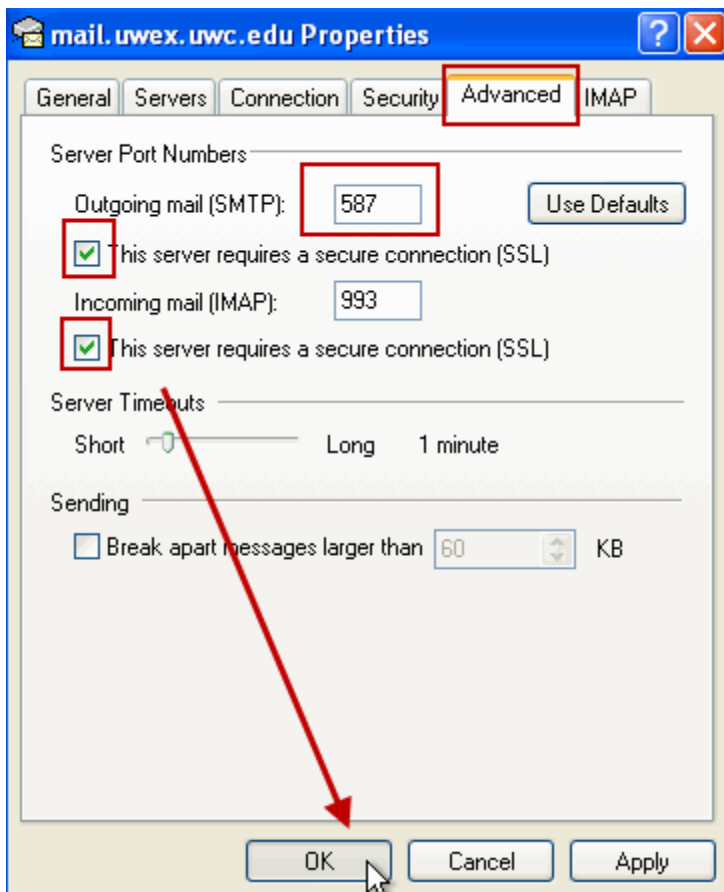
mail.uwex.uwc.edu Properties

?

General | Servers | Connection | Security | Advanced | IMAP

Server Port Numbers

Outgoing mail (SMTP): 587

Use Defaults

This server requires a secure connection (SSL)

Incoming mail (IMAP): 993

This server requires a secure connection (SSL)

Server Timeouts

Short Long 1 minute

Sending

Break apart messages larger than 60 KB

OK Cancel Apply